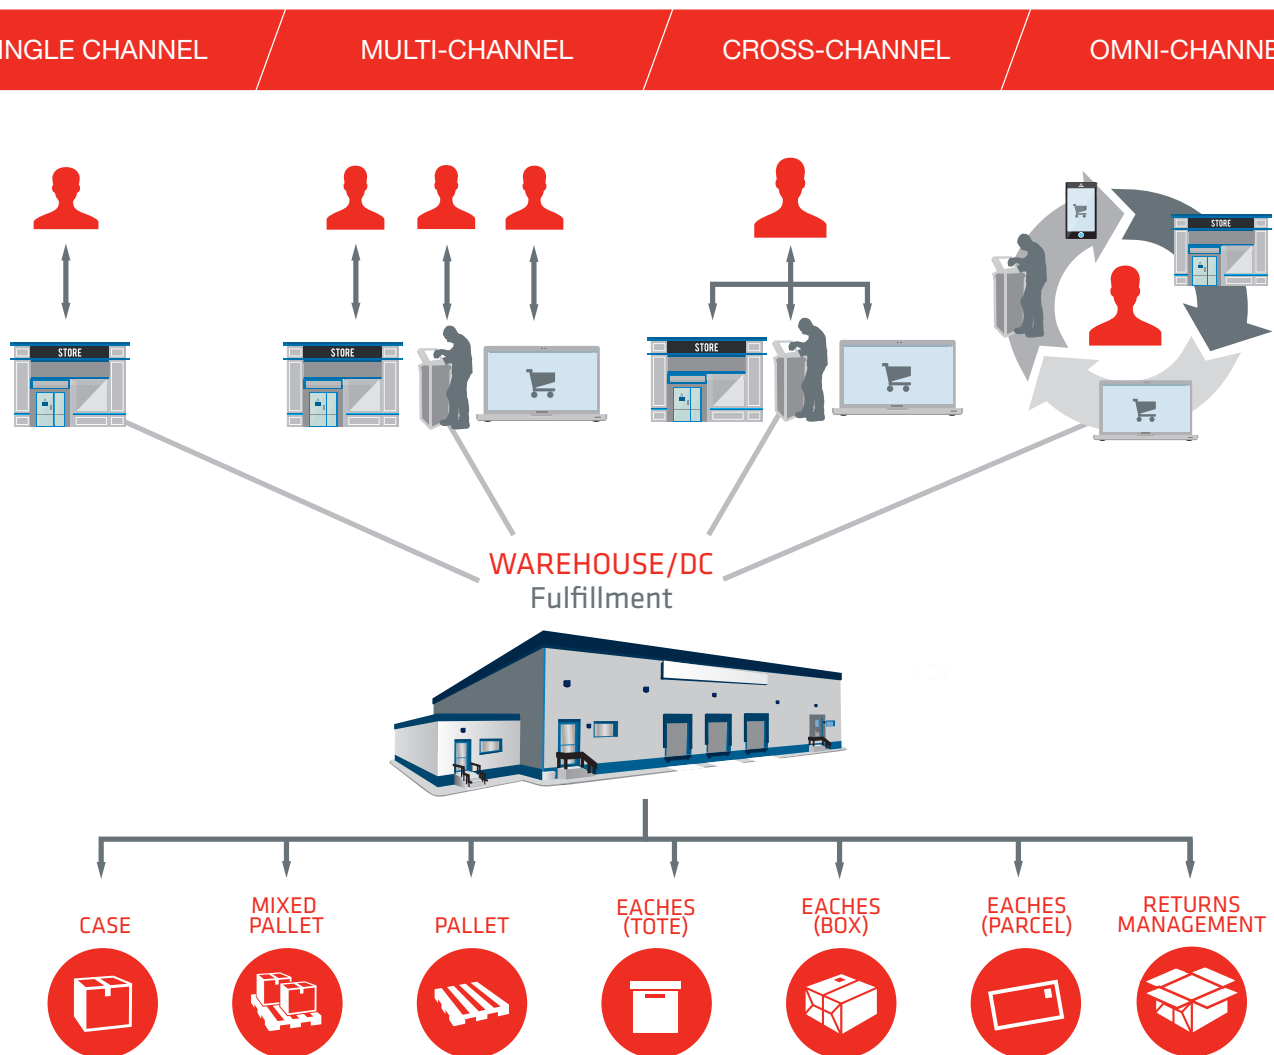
INGLE CHANNEL MULTI-CHANNEL CROSS-CHANNEL OMNI-CHANNE

STORE

STORE

STORE

STORE

WAREHOUSE/DC
Fulfillment

CASE

MIXED PALLET

PALLET

EACHES (TOTE)

EACHES (BOX)

EACHES (PARCEL)

RETURNS MANAGEMENT